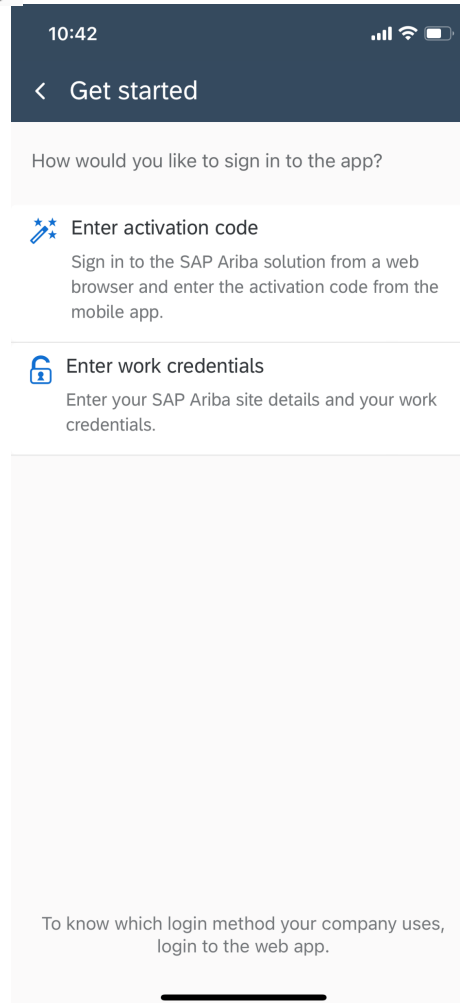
10:42

Get started

How would you like to sign in to the app?

Enter activation code

Sign in to the SAP Ariba solution from a web browser and enter the activation code from the mobile app.

Enter work credentials

Enter your SAP Ariba site details and your work credentials.

To know which login method your company uses, login to the web app.